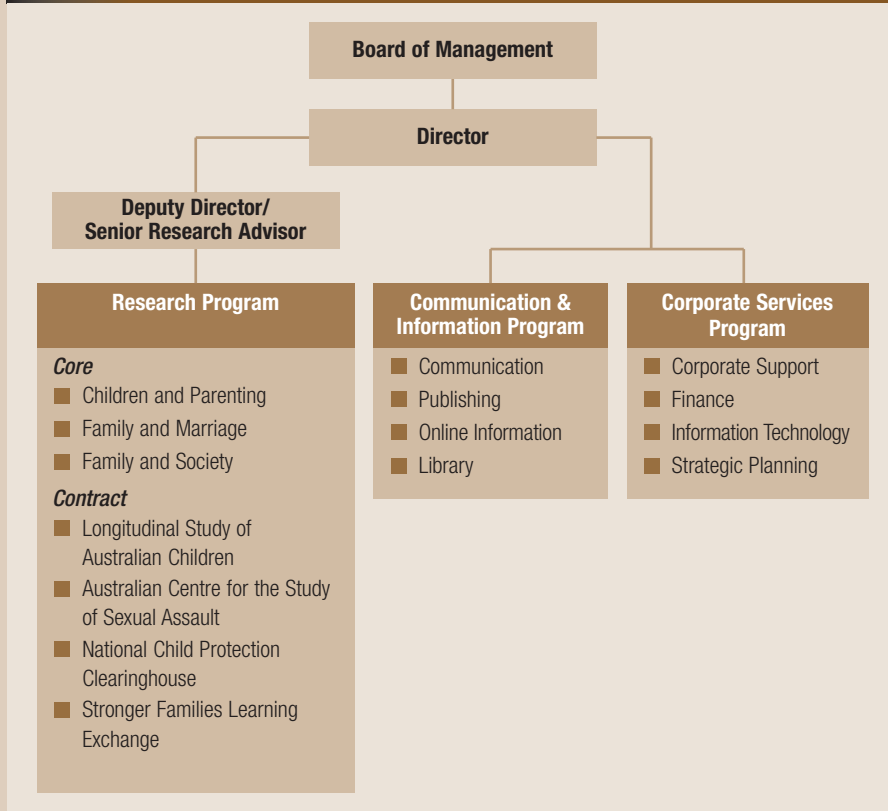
Board of Management

Director

Deputy Director/
Senior Research Advisor

Research Program

Core
Children and Parenting
Family and Marriage
Family and Society

Contract
Longitudinal Study of Australian Children
Australian Centre for the Study of Sexual Assault
National Child Protection Clearinghouse
Stronger Families Learning Exchange

Communication & Information Program

Communication
Publishing
Online Information
Library

Corporate Services Program

Corporate Support
Finance
Information Technology
Strategic Planning